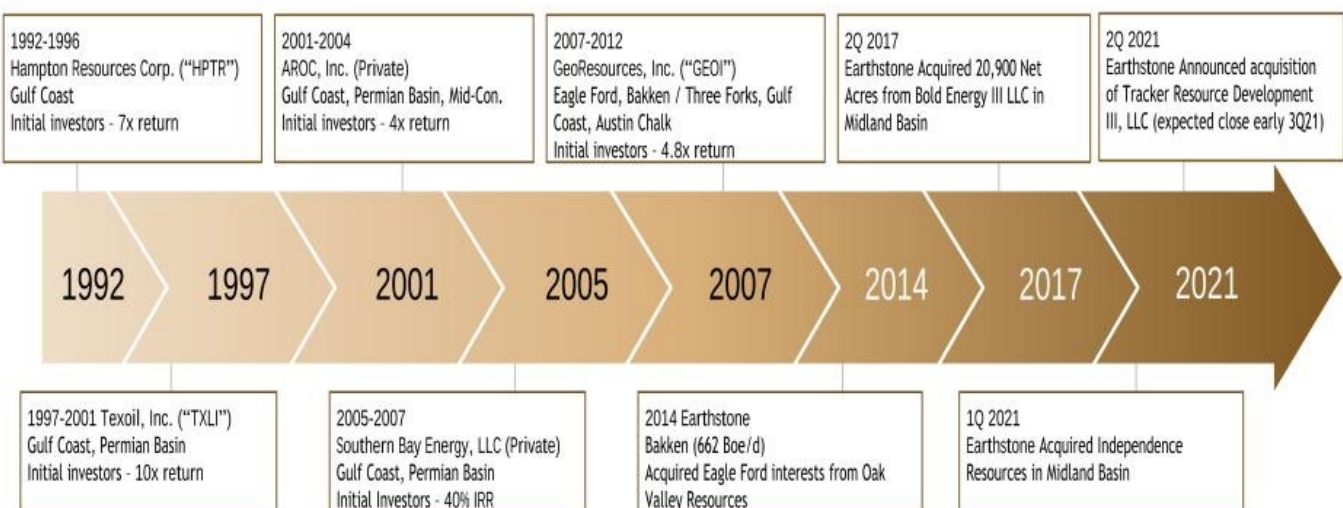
1992-1996
Hampton Resources Corp. ("HPTR")
Gulf Coast
Initial investors - 7x return

2001-2004
AROC, Inc. (Private)
Gulf Coast, Permian Basin, Mid-Con.
Initial investors - 4x return

2007-2012
GeoResources, Inc. ("GEOI")
Eagle Ford, Bakken / Three Forks, Gulf Coast, Austin Chalk
Initial investors - 4.8x return

2Q 2017
Earthstone Acquired 20,900 Net Acres from Bold Energy III LLC in Midland Basin

2Q 2021
Earthstone Announced acquisition of Tracker Resource Development III, LLC (expected close early 3Q21)

1992

1997

2001

2005

2007

2014

2017

2021

1997-2001 Texoil, Inc. ("TXLI")
Gulf Coast, Permian Basin
Initial investors - 10x return

2005-2007
Southern Bay Energy, LLC (Private)
Gulf Coast, Permian Basin
Initial Investors - 40% IRR

2014 Earthstone
Bakken (662 Boe/d)
Acquired Eagle Ford interests from Oak Valley Resources

1Q 2021
Earthstone Acquired Independence Resources in Midland Basin